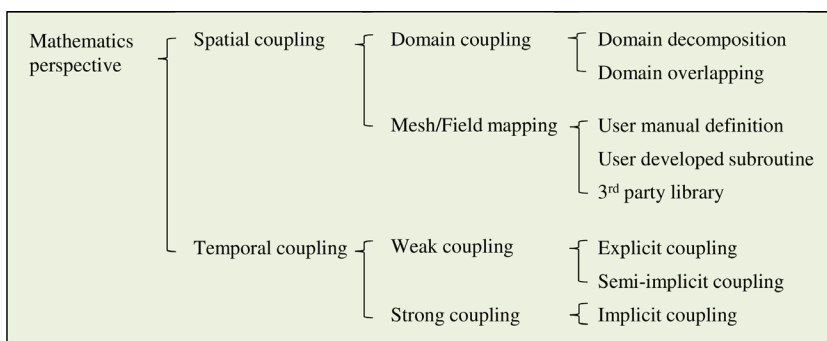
Mathematics perspective

Spatial coupling

Domain coupling

Domain decomposition

Domain overlapping

Mesh/Field mapping

User manual definition

User developed subroutine

3$^{rd}$ party library

Temporal coupling

Weak coupling

Explicit coupling

Semi-implicit coupling

Strong coupling

Implicit coupling